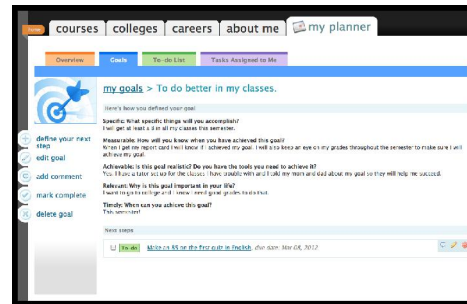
home

courses | colleges | careers | about me | my planner

Overview | Goals | To-do List | Tasks Assigned to Me

my goals > To do better in my classes.

Here's how you defined your goal

Specific: What specific things will you accomplish?
I will get at least a B in all my classes this semester.

Measurable: How will you know when you have achieved this goal?
When I get my report card I will know if I achieved my goal. I will also keep an eye on my grades throughout the semester to make sure I will achieve my goal.

Achievable: Is this goal realistic? Do you have the tools you need to achieve it?
Yes. I have a tutor set up for the classes I have trouble with and I told my mom and dad about my goal so they will help me succeed.

Relevant: Why is this goal important in your life?
I want to go to college and I know I need good grades to do that.

Timely: When can you achieve this goal?
This semester!

define your next step
edit goal
add comment
mark complete
delete goal

Next steps

To do  Make an 85 on the first quiz in English, due date: Mar 08, 2012